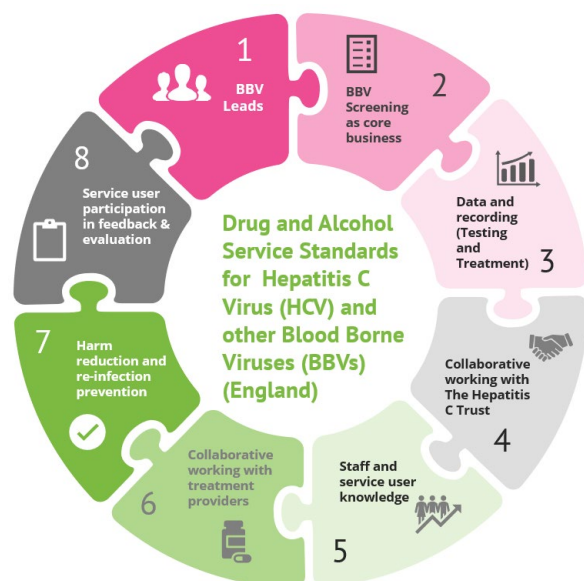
Drug and Alcohol Service Standards for Hepatitis C Virus (HCV) and other Blood Borne Viruses (BBVs) (England)

1
BBV Leads

2
BBV Screening as core business

3
Data and recording (Testing and Treatment)

4
Collaborative working with The Hepatitis C Trust

5
Staff and service user knowledge

6
Collaborative working with treatment providers

7
Harm reduction and re-infection prevention

8
Service user participation in feedback & evaluation